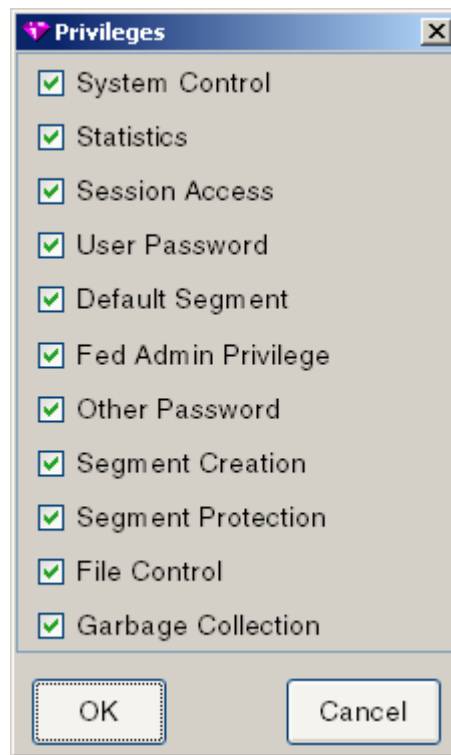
Privileges

System Control

Statistics

Session Access

User Password

Default Segment

Fed Admin Privilege

Other Password

Segment Creation

Segment Protection

File Control

Garbage Collection

OK

Cancel